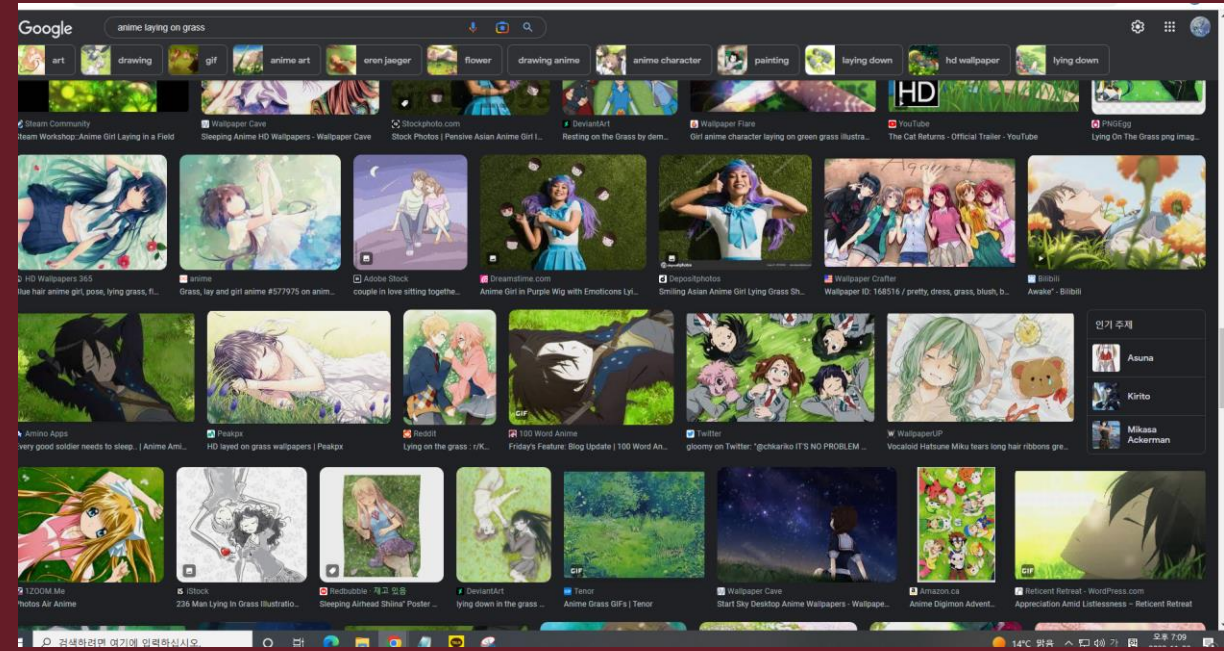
Google anime laying on grass

art drawing gif anime art eren jaeger flower drawing anime anime character painting laying down hd wallpaper lying down

HD

Steam Community
Steam Workshop::Anime Girl Laying in a Field

Wallpaper Cave
Sleeping Anime HD Wallpapers - Wallpaper Cave

Stockphoto.com
Stock Photos | Pensive Asian Anime Girl l...

DeviantArt
Resting on the Grass by dem...

Wallpaper Flare
Girl anime character laying on green grass illustra...

YouTube
The Cat Returns - Official Trailer - YouTube

PNGEgg
Lying On The Grass png imag...

HD Wallpapers 365
blue hair anime girl, pose, lying grass, fl...

anime
Grass, lay and girl anime #577975 on anim...

Adobe Stock
couple in love sitting togethe...

Dreamstime.com
Anime Girl in Purple Wig with Emoticons Lyi...

Depositphotos
Smiling Asian Anime Girl Lying Grass Sh...

Wallpaper Crafter
Wallpaper ID: 168516 / pretty, dress, grass, blush, b...

Bilibili
Awake" - Bilibili

Amino Apps
every good soldier needs to sleep.. | Anime Ami...

Peakpx
HD layed on grass wallpapers | Peakpx

Reddit
Lying on the grass : r/K...

GIF

100 Word Anime
Friday's Feature: Blog Update | 100 Word An...

Twitter
gloomy on Twitter: "@chkariko IT'S NO PROBLEM ...

WallpaperUP
Vocaloid Hatsune Miku tears long hair ribbons gre...

인기 주제
Asuna
Kirito
Mikasa Ackerman

1ZOOM.Me
Photos Air Anime

iStock
236 Man Lying In Grass Illustratio...

Redbubble · 재고 있음
Sleeping Airhead Shiina" Poster ...

DeviantArt
lying down in the grass ...

GIF

Tenor
Anime Grass GIFs | Tenor

Wallpaper Cave
Start Sky Desktop Anime Wallpapers - Wallpape...

Amazon.ca
Anime Digimon Advent...

GIF

Reticent Retreat - WordPress.com
Appreciation Amid Listlessness – Reticent Retreat

검색하려면 여기에 입력하십시오.

14°C 맑음 가 오후 7:09